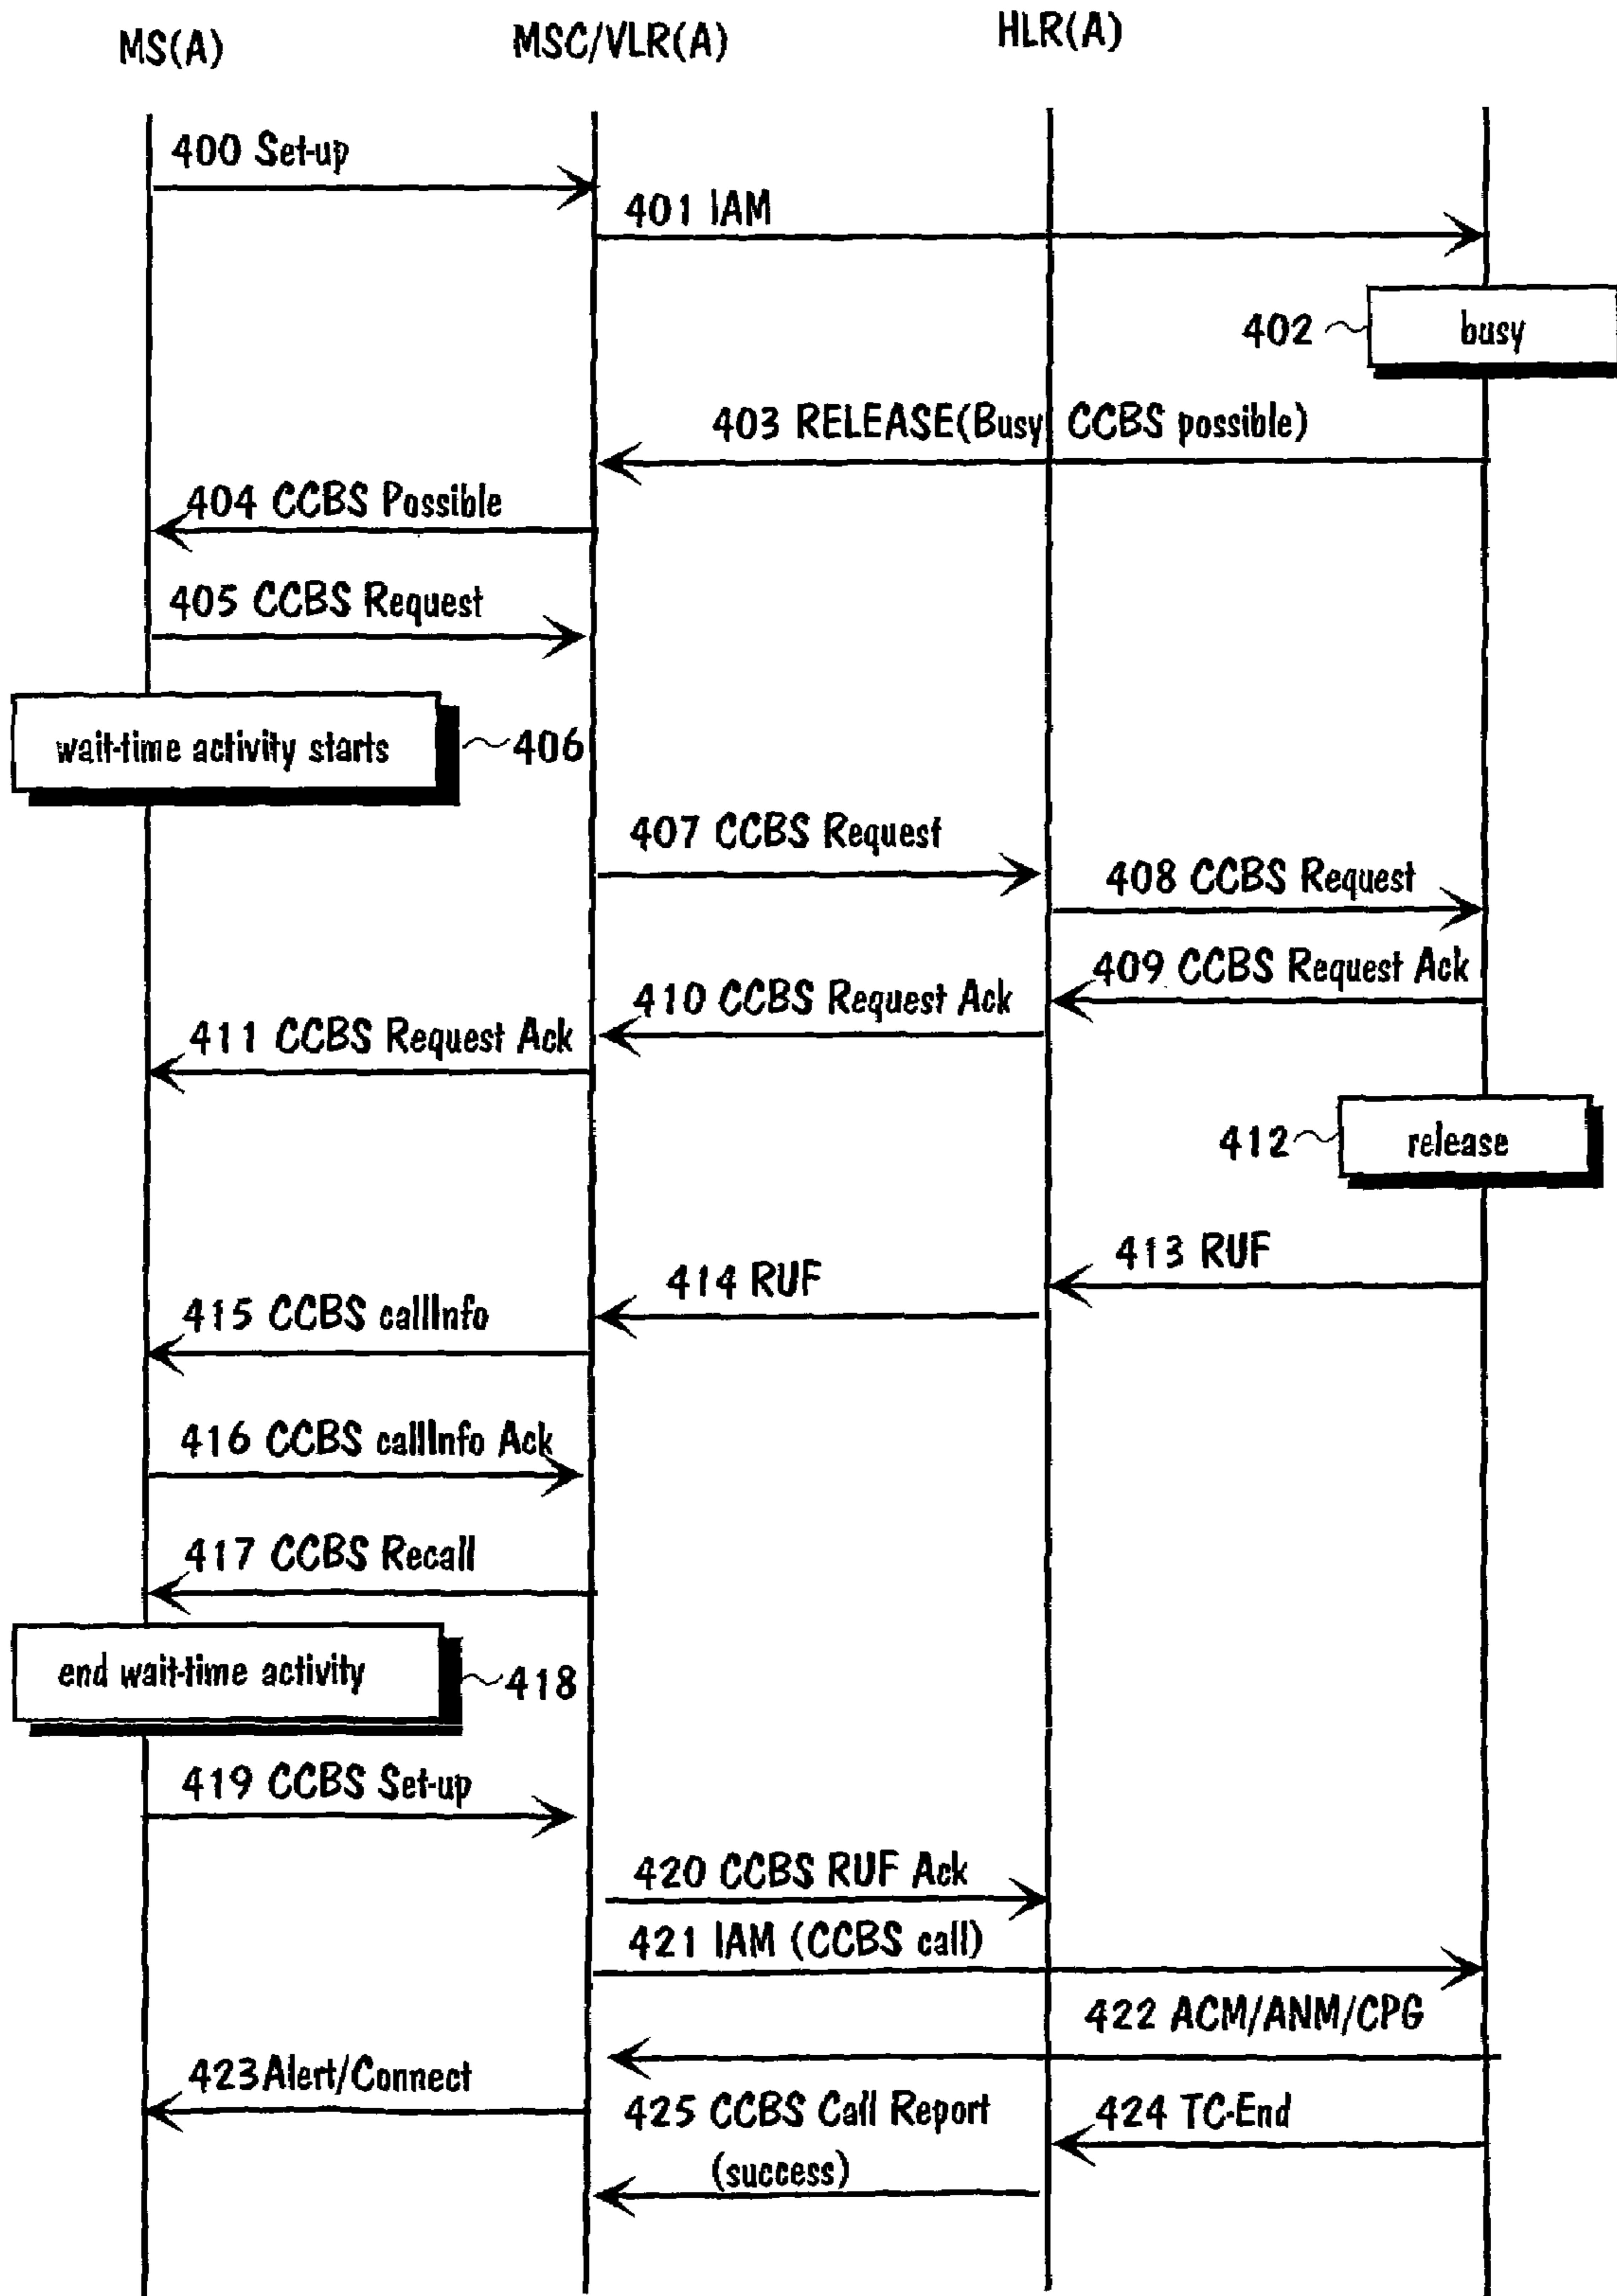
MS(A)

MSC/VLR(A)

HLR(A)

400 Set-up

401 IAM

402

busy

403 RELEASE(Busy CCBS possible)

404 CCBS Possible

405 CCBS Request

wait-time activity starts

406

407 CCBS Request

408 CCBS Request

409 CCBS Request Ack

410 CCBS Request Ack

411 CCBS Request Ack

412

release

413 RUF

414 RUF

415 CCBS callInfo

416 CCBS callInfo Ack

417 CCBS Recall

end wait-time activity

418

419 CCBS Set-up

420 CCBS RUF Ack

421 IAM (CCBS call)

422 ACM/ANM/CPG

423 Alert/Connect

425 CCBS Call Report (success)

424 TC-End